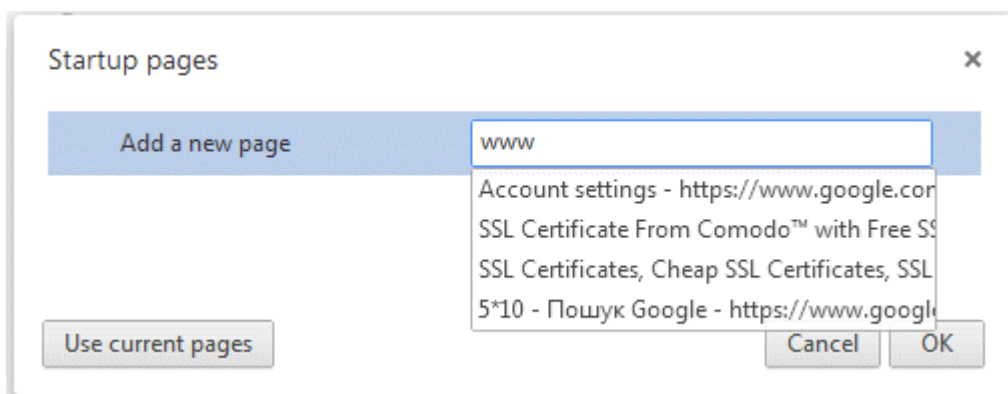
Startup pages

×

Add a new page

www

Account settings - https://www.google.cor

SSL Certificate From Comodo™ with Free S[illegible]

SSL Certificates, Cheap SSL Certificates, SSL

5*10 - Пошук Google - https://www.googl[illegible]

Use current pages

Cancel

OK